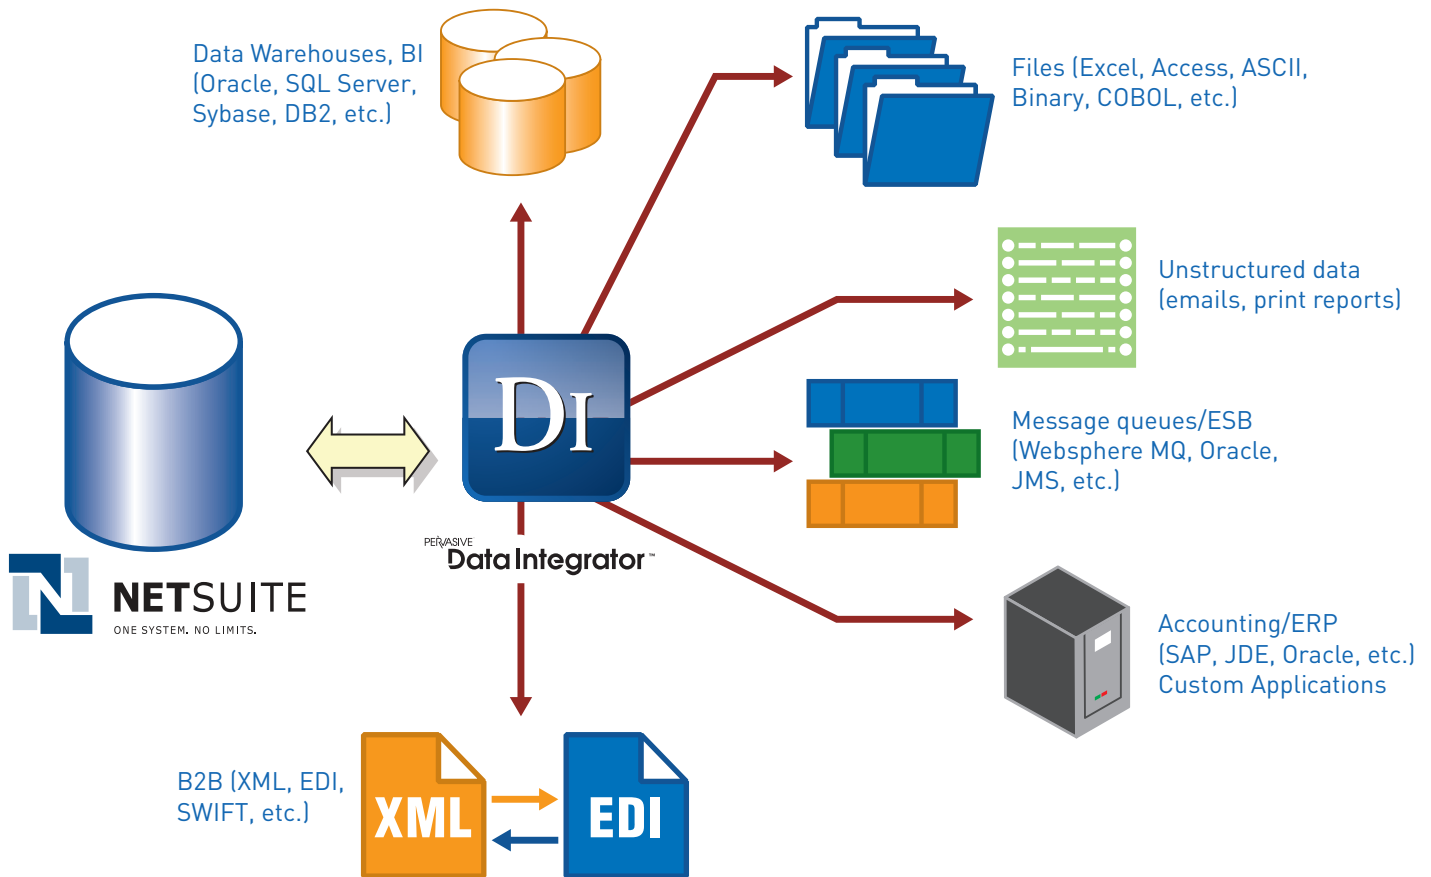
Data Warehouses, BI (Oracle, SQL Server, Sybase, DB2, etc.)

Files (Excel, Access, ASCII, Binary, COBOL, etc.)

Unstructured data (emails, print reports)

DI

Message queues/ESB (Websphere MQ, Oracle, JMS, etc.)

NETSUITE
ONE SYSTEM. NO LIMITS.

PERVASIVE
Data Integrator™

Accounting/ERP (SAP, JDE, Oracle, etc.)
Custom Applications

B2B (XML, EDI, SWIFT, etc.)

XML

EDI